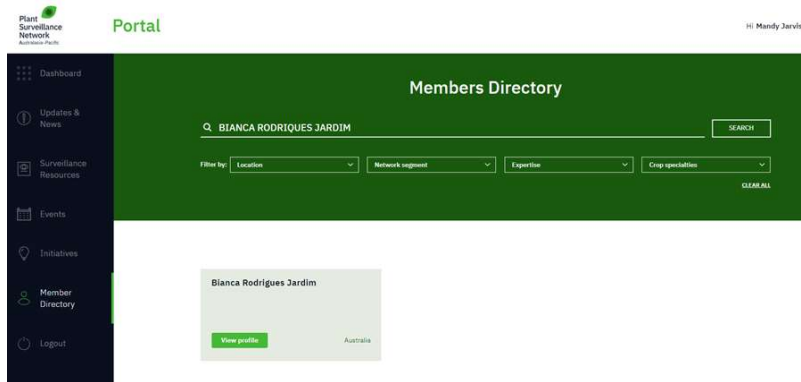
Plant Surveillance Network Australasia-Pacific

Portal

Hi Mandy Jarvis

Dashboard

Updates & News

Surveillance Resources

Events

Initiatives

Member Directory

Logout

Members Directory

BIANCA RODRIGUES JARDIM

SEARCH

Filter by: Location

Network segment

Expertise

Crop specialties

CLEAR ALL

Bianca Rodrigues Jardim

View profile

Australia